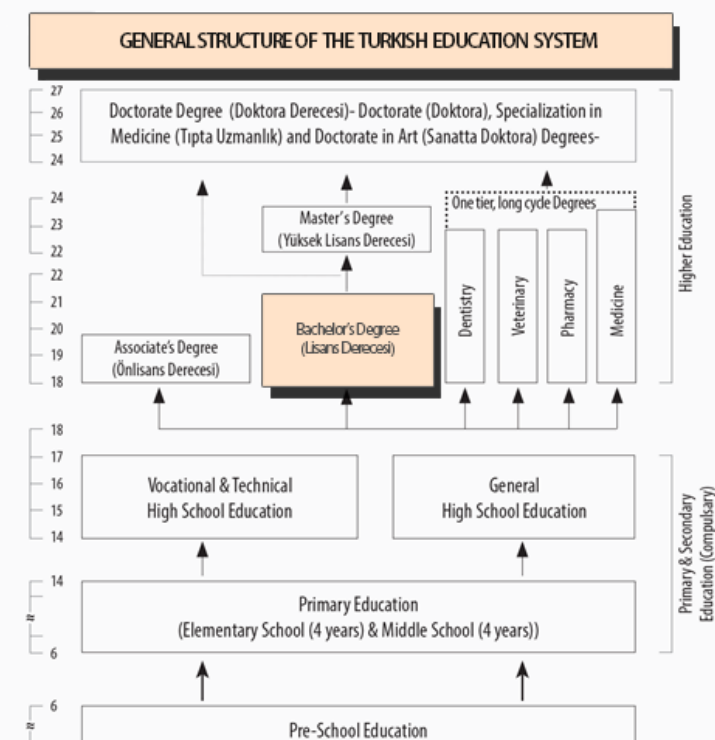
GENERAL STRUCTURE OF THE TURKISH EDUCATION SYSTEM

27
26
25
24

Doctorate Degree (Doktora Derecesi)- Doctorate (Doktora), Specialization in Medicine (Tıpta Uzmanlık) and Doctorate in Art (Sanatta Doktora) Degrees-

24
23
22

Master's Degree (Yüksek Lisans Derecesi)

One tier, long cycle Degrees

22
21
20
19
18

Associate's Degree (Önlisans Derecesi)

Bachelor's Degree (Lisans Derecesi)

Dentistry

Veterinary

Pharmacy

Medicine

Higher Education

18
17
16
15
14

Vocational & Technical High School Education

General High School Education

14
≈
6

Primary Education (Elementary School (4 years) & Middle School (4 years))

Primary & Secondary Education (Compulsary)

6
≈

Pre-School Education